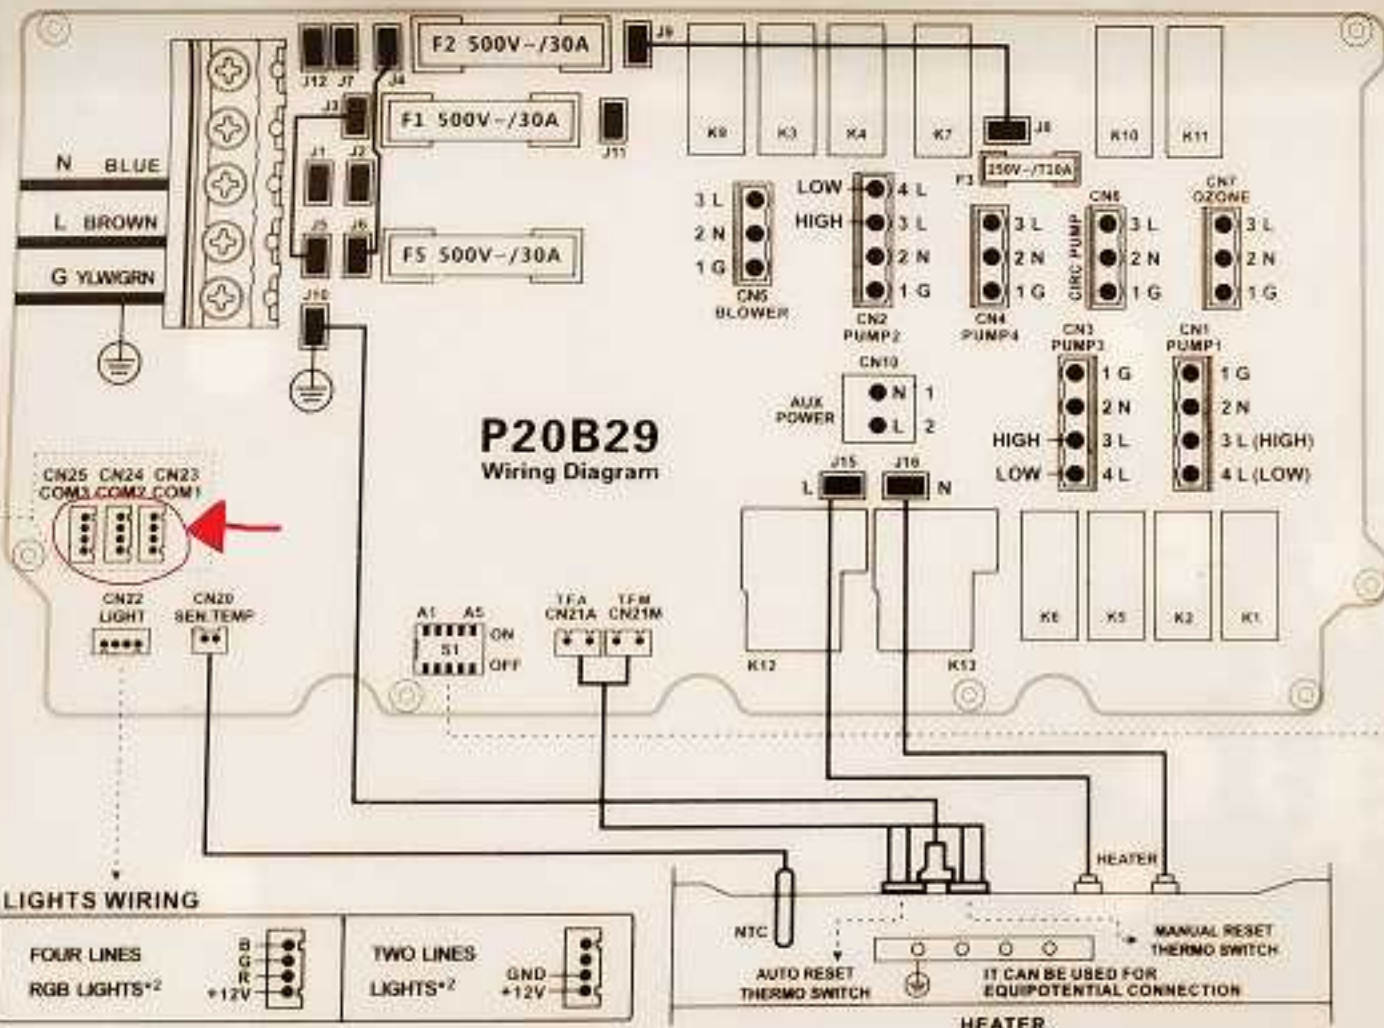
F2 500V~/30A
J12 J7 J4
J9
J3
F1 500V~/30A
J11
K9 K3 K4 K7 K10 K11
J8
F3 250V~/T10A
N BLUE
L BROWN
G YLWGRN
J1 J2
J5 J6
F5 500V~/30A
J10
3 L
2 N
1 G
CN5 BLOWER
LOW 4 L
HIGH 3 L
2 N
1 G
CN2 PUMP2
3 L
2 N
1 G
CN4 PUMP4
CIRC PUMP
CN6
3 L
2 N
1 G
CNT OZONE
3 L
2 N
1 G
CN10
AUX POWER
N 1
L 2
CN3 PUMP3
1 G
2 N
HIGH 3 L
LOW 4 L
CN1 PUMP1
1 G
2 N
3 L (HIGH)
4 L (LOW)
P20B29
Wiring Diagram
J15 J16
L N
CN25 CN24 CN23
COM3 COM2 COM1
CN22 LIGHT
CN20 SEN.TEMP
A1 A5
S1
ON
OFF
TFA CN21A
TFM CN21M
K12 K13
K6 K5 K2 K1
HEATER
LIGHTS WIRING
FOUR LINES RGB LIGHTS*2
B G R +12V
TWO LINES LIGHTS*2
GND +12V
NTC
AUTO RESET THERMO SWITCH
MANUAL RESET THERMO SWITCH
IT CAN BE USED FOR EQUIPOTENTIAL CONNECTION
HEATER